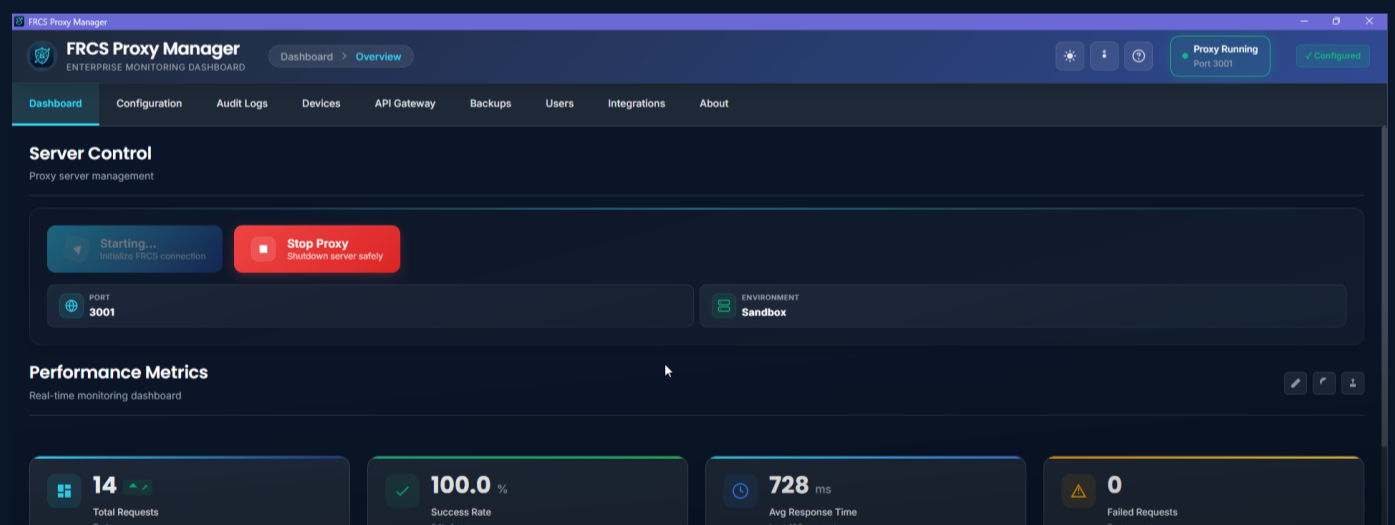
FRCS Proxy Manager

FRCS Proxy Manager
ENTERPRISE MONITORING DASHBOARD

Dashboard > Overview

Proxy Running
Port 3001

✓ Configured

Dashboard Configuration Audit Logs Devices API Gateway Backups Users Integrations About

Server Control
Proxy server management

Starting...
Initialize FRCS connection

Stop Proxy
Shutdown server safely

PORT
3001

ENVIRONMENT
Sandbox

Performance Metrics
Real-time monitoring dashboard

14
Total Requests

100.0 %
Success Rate

728 ms
Avg Response Time

0
Failed Requests